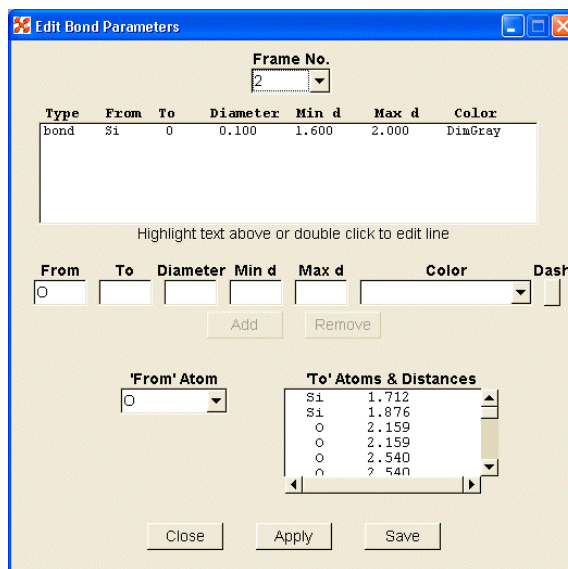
Edit Bond Parameters

Frame No.
2

| Type | From | To | Diameter | Min d | Max d | Color |
|---|---|---|---|---|---|---|
| bond | Si | O | 0.100 | 1.600 | 2.000 | DimGray |

Highlight text above or double click to edit line

From To Diameter Min d Max d Color Dash
O

Add Remove

'From' Atom
O

'To' Atoms & Distances
Si 1.712
Si 1.876
O 2.159
O 2.159
O 2.540
O 2.540

Close Apply Save